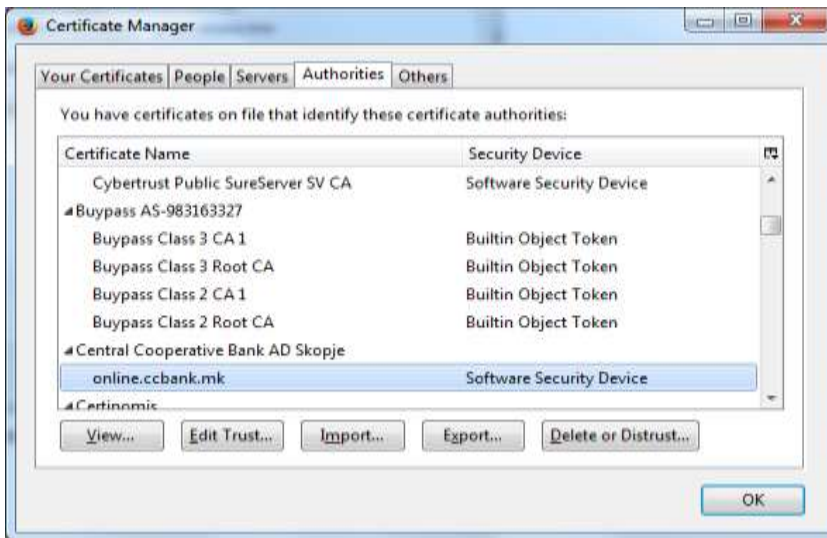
Certificate Manager

Your Certificates | People | Servers | Authorities | Others

You have certificates on file that identify these certificate authorities:

| Certificate Name | Security Device |
|---|---|
| Cybertrust Public SureServer SV CA | Software Security Device |
| ◢Buypass AS-983163327 | |
| Buypass Class 3 CA 1 | Builtin Object Token |
| Buypass Class 3 Root CA | Builtin Object Token |
| Buypass Class 2 CA 1 | Builtin Object Token |
| Buypass Class 2 Root CA | Builtin Object Token |
| ◢Central Cooperative Bank AD Skopje | |
| online.ccbank.mk | Software Security Device |
| ◢Certinomis | |

View... Edit Trust... Import... Export... Delete or Distrust...

OK